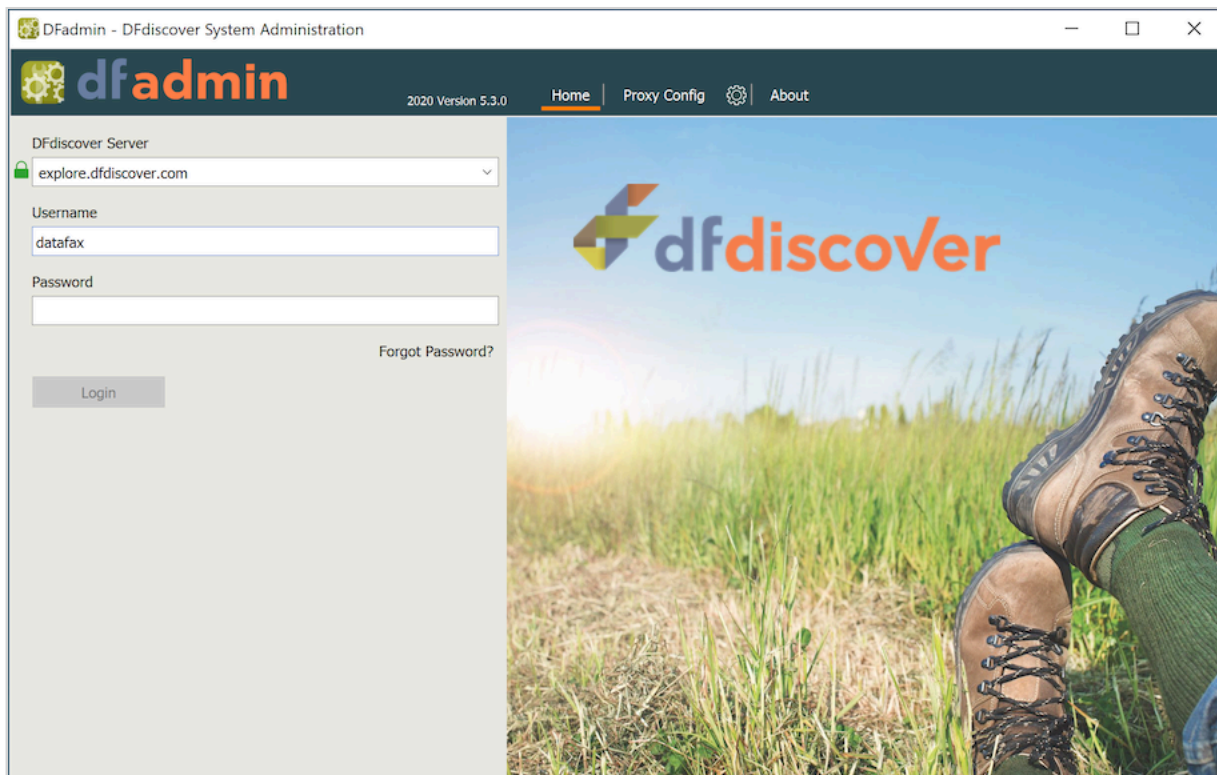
DFadmin - DFdiscover System Administration

dfadmin

2020 Version 5.3.0

Home | Proxy Config | About

DFdiscover Server

explore.dfdiscover.com

Username

datafax

Password

Forgot Password?

Login

dfdiscover